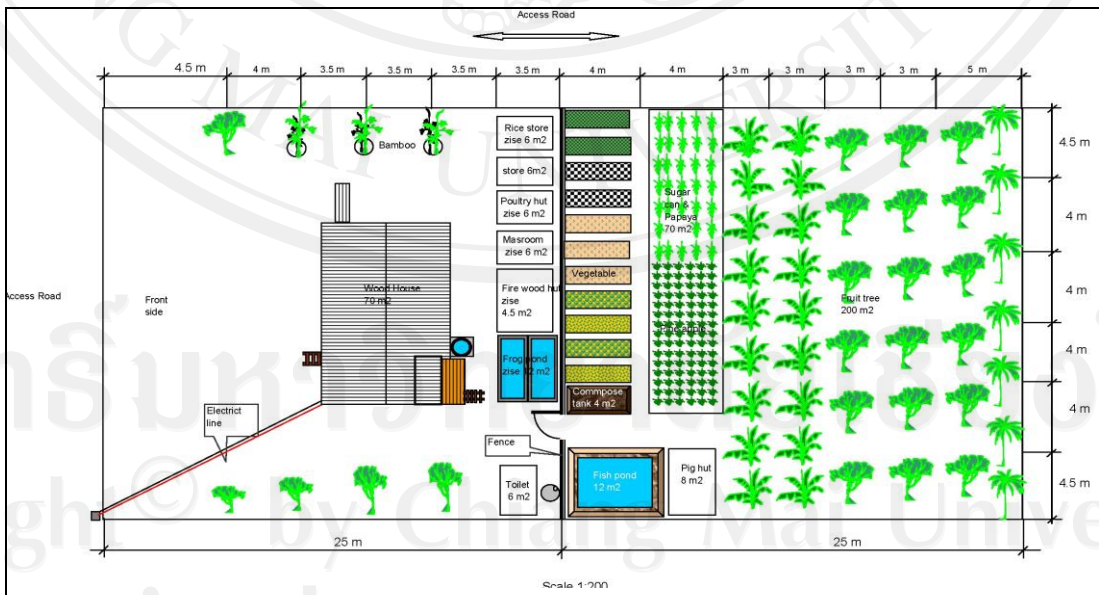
Access Road

4.5 m 4 m 3.5 m 3.5 m 3.5 m 3.5 m 4 m 4 m 3 m 3 m 3 m 3 m 5 m

4.5 m
4 m
4 m
4 m
4 m
4.5 m

Bamboo

Rice store zise 6 m2

store 6m2

Poultry hut zise 6 m2

Masroom zise 6 m2

Fire wood hut zise 4.5 m2

Frog pond zise 12 m2

Vegetable

Commpose tank 4 m2

Suger can & Papaya 70 m2

Pineapple

Fruit tree 200 m2

Access Road

Front side

Wood House 70 m2

Electrict line

Fence

Toilet 6 m2

Fish pond 12 m2

Pig hut 8 m2

25 m 25 m

Scale 1:200